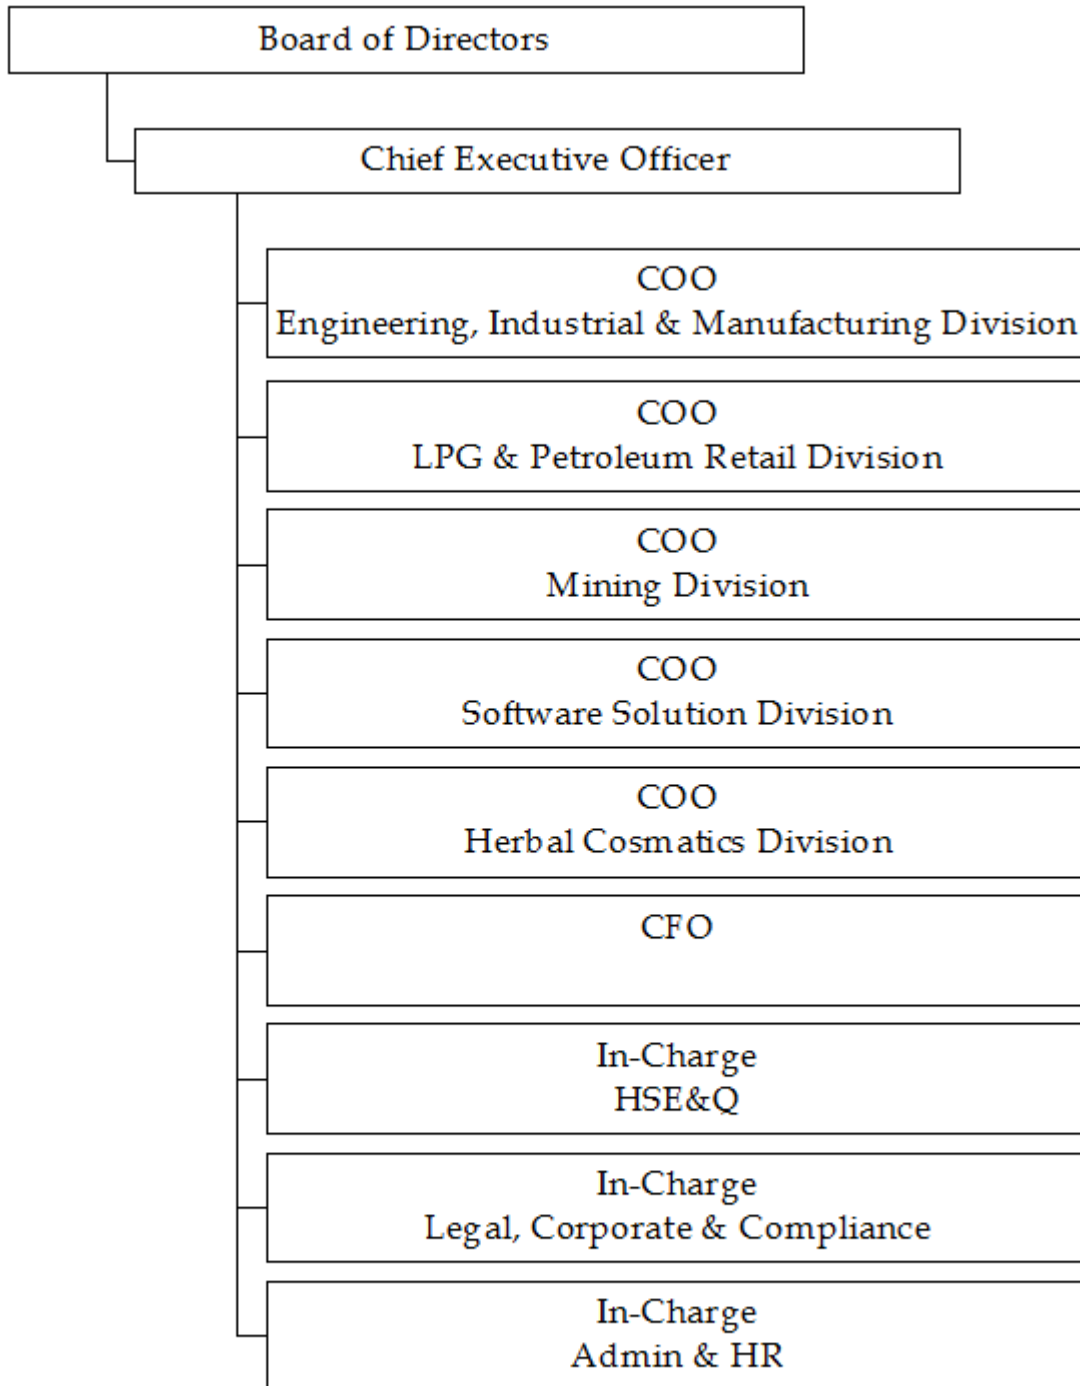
Board of Directors

Chief Executive Officer

COO
Engineering, Industrial & Manufacturing Division

COO
LPG & Petroleum Retail Division

COO
Mining Division

COO
Software Solution Division

COO
Herbal Cosmatics Division

CFO

In-Charge
HSE&Q

In-Charge
Legal, Corporate & Compliance

In-Charge
Admin & HR